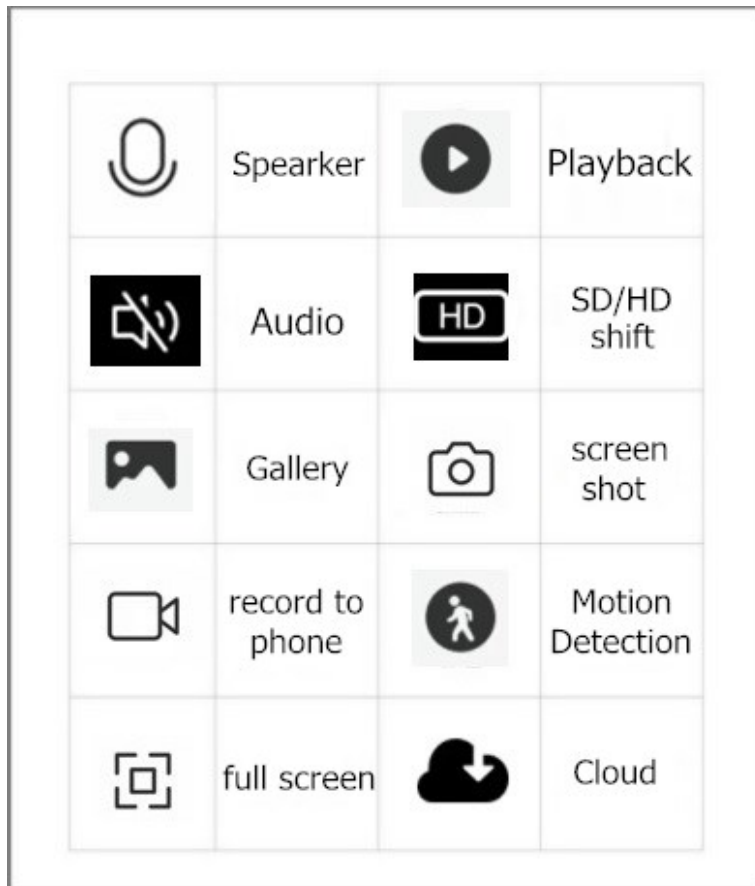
|  |  |  |  |
|---|---|---|---|
|  | Spearker |  | Playback |
|  | Audio | HD | SD/HD shift |
|  | Gallery |  | screen shot |
|  | record to phone |  | Motion Detection |
|  | full screen |  | Cloud |